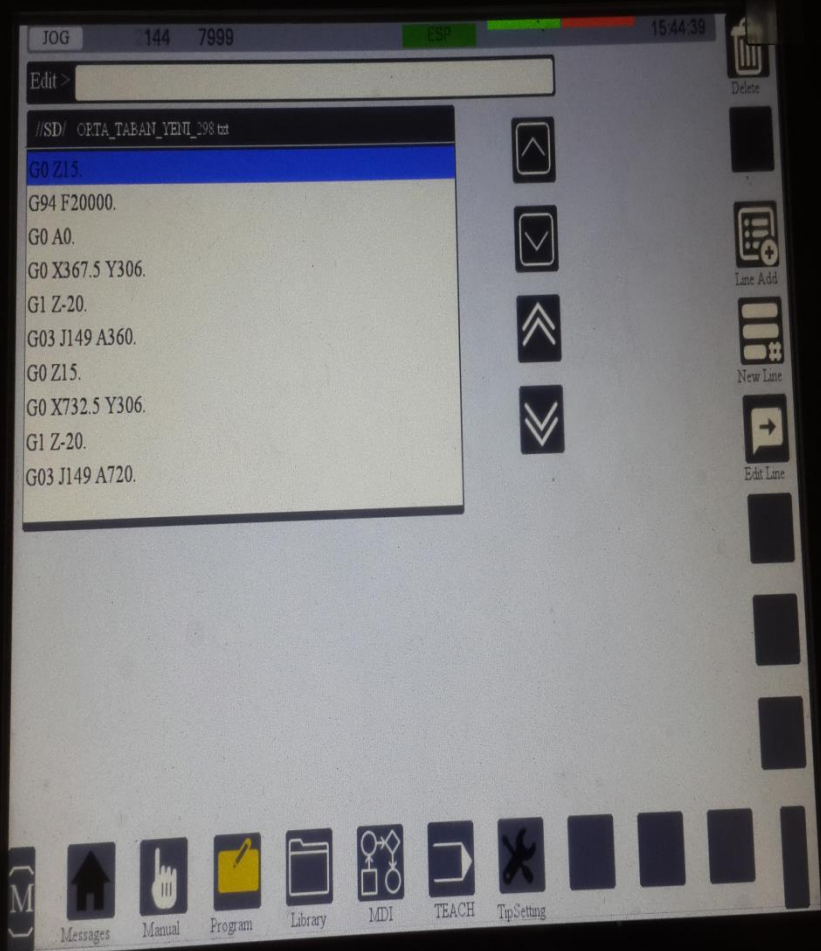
JOG 2144 7999 ESP 15:44:39

Delete

Edit >

//SD/ ORTA_TABAN_YENI_298.txt

G0 Z15.
G94 F20000.
G0 A0.
G0 X367.5 Y306.
G1 Z-20.
G03 J149 A360.
G0 Z15.
G0 X732.5 Y306.
G1 Z-20.
G03 J149 A720.

Line Add
New Line
Edit Line

M
Messages
Manual
Program
Library
MDI
TEACH
TipSetting